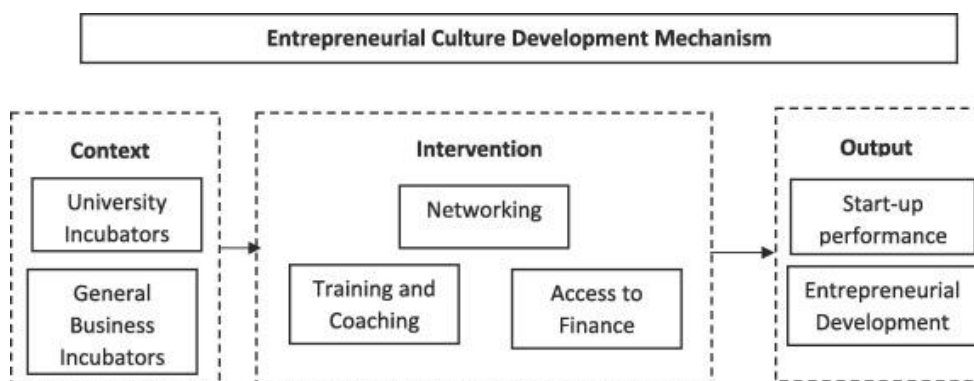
Entrepreneurial Culture Development Mechanism

Context

University Incubators

General Business Incubators

Intervention

Networking

Training and Coaching

Access to Finance

Output

Start-up performance

Entrepreneurial Development